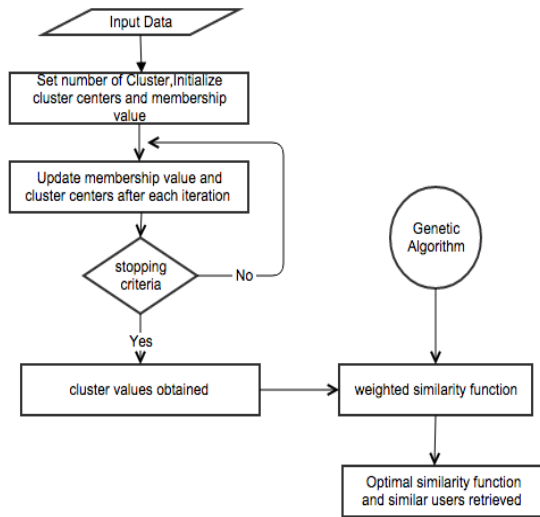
Input Data

Set number of Cluster,Initialize cluster centers and membership value

Update membership value and cluster centers after each iteration

stopping criteria

No

Yes

Genetic Algorithm

cluster values obtained

weighted similarity function

Optimal similarity function and similar users retrieved